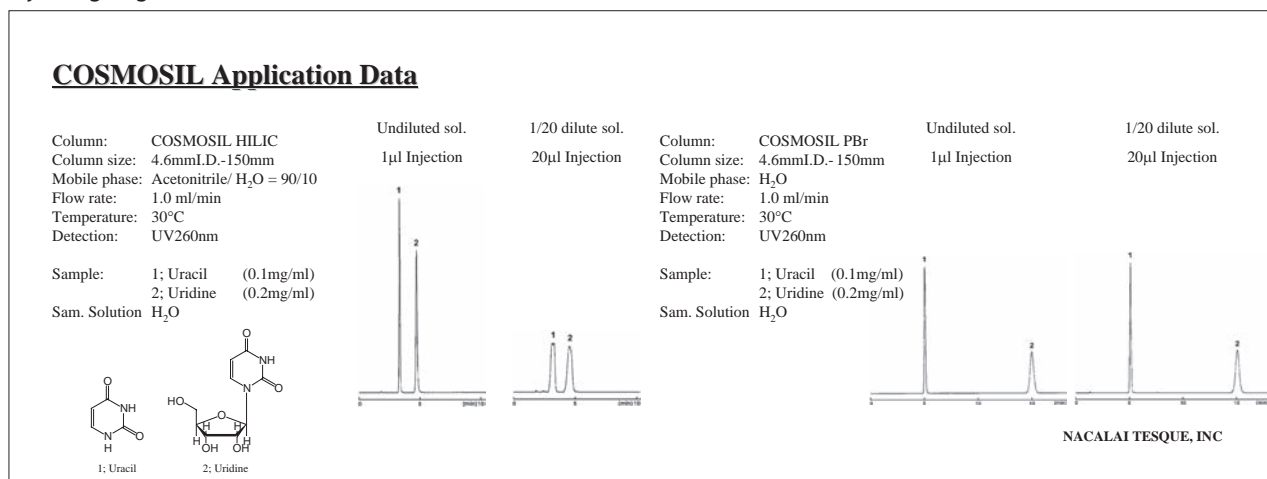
COSMOSIL Application Data

Column: COSMOSIL HILIC
Column size: 4.6mmI.D.-150mm
Mobile phase: Acetonitrile/ $H_2O$ = 90/10
Flow rate: 1.0 ml/min
Temperature: 30°C
Detection: UV260nm

Sample: 1; Uracil (0.1mg/ml)
2; Uridine (0.2mg/ml)
Sam. Solution $H_2O$

O
NH
N
H
O
1; Uracil

O
NH
N
O
HO
O
H H H H
OH OH
2; Uridine

Undiluted sol.
1μl Injection

1
2

1/20 dilute sol.
20μl Injection

1 2

Column: COSMOSIL PBr
Column size: 4.6mmI.D.- 150mm
Mobile phase: $H_2O$
Flow rate: 1.0 ml/min
Temperature: 30°C
Detection: UV260nm

Sample: 1; Uracil (0.1mg/ml)
2; Uridine (0.2mg/ml)
Sam. Solution $H_2O$

Undiluted sol.
1μl Injection

1
2

1/20 dilute sol.
20μl Injection

1
2

NACALAI TESQUE, INC